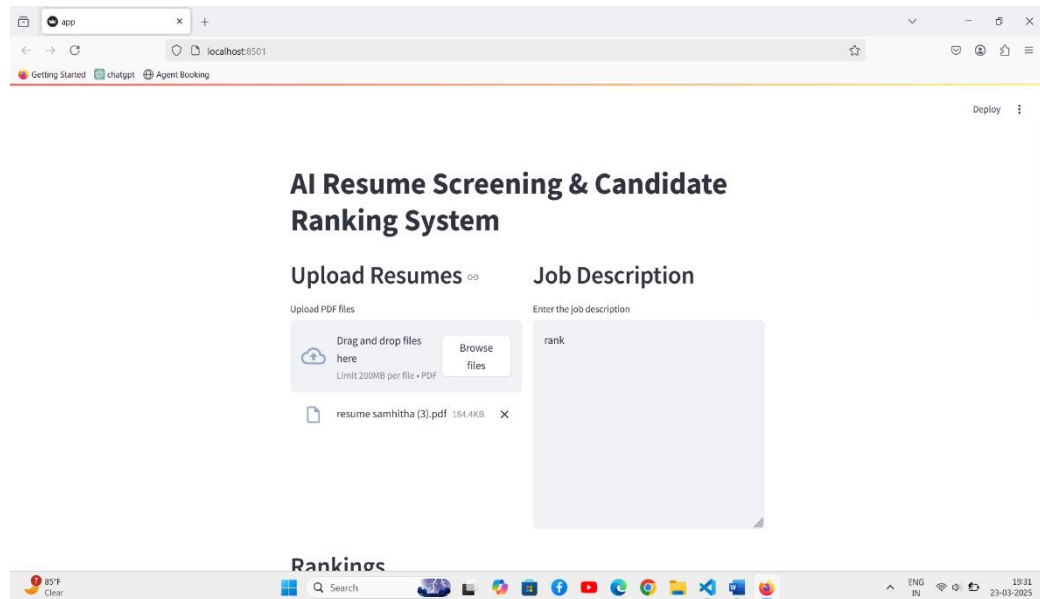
app

localhost:8501

Getting Started chatgpt Agent Booking

Deploy

AI Resume Screening & Candidate Ranking System

Upload Resumes

Upload PDF files

Drag and drop files here

Limit 200MB per file • PDF

Browse files

resume samhitha (3).pdf 184.4KB

Job Description

Enter the job description

rank

Rankings

85°F
Clear

Search

ENG
IN

19:31
23-03-2025